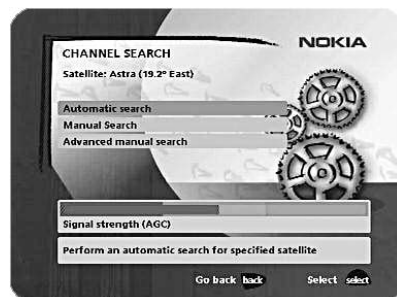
CHANNEL SEARCH

NOKIA

Satellite: Astra (19.2° East)

Automatic search

Manual Search

Advanced manual search

Signal strength (AGC)

Perform an automatic search for specified satellite

Go back back

Select select